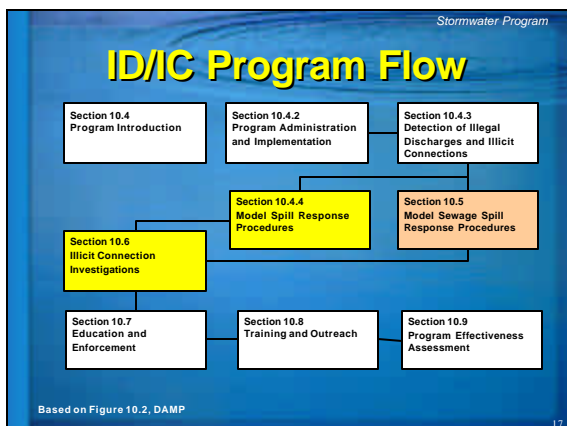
Stormwater Program

ID/IC Program Flow

Section 10.4
Program Introduction

Section 10.4.2
Program Administration and Implementation

Section 10.4.3
Detection of Illegal Discharges and Illicit Connections

Section 10.4.4
Model Spill Response Procedures

Section 10.5
Model Sewage Spill Response Procedures

Section 10.6
Illicit Connection Investigations

Section 10.7
Education and Enforcement

Section 10.8
Training and Outreach

Section 10.9
Program Effectiveness Assessment

Based on Figure 10.2, DAMP

17